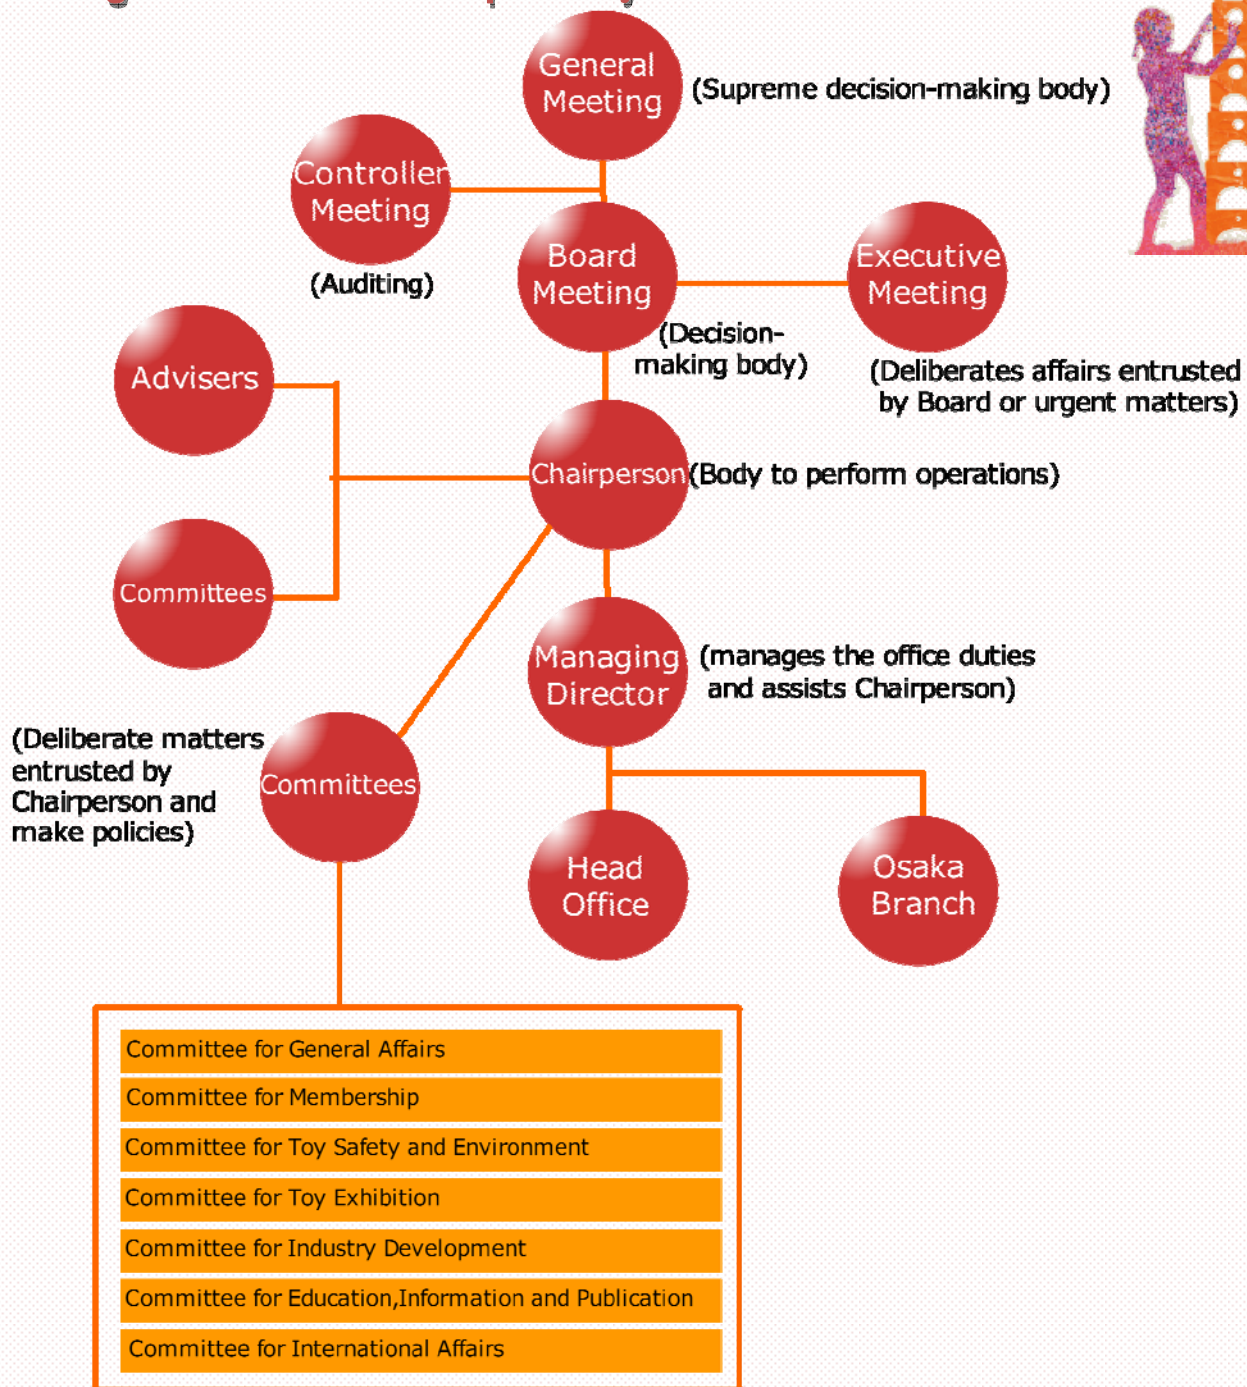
General Meeting (Supreme decision-making body)

Controller Meeting (Auditing)

Board Meeting (Decision-making body)

Executive Meeting (Deliberates affairs entrusted by Board or urgent matters)

Advisers

Committees

Chairperson (Body to perform operations)

Managing Director (manages the office duties and assists Chairperson)

(Deliberate matters entrusted by Chairperson and make policies) Committees

Head Office

Osaka Branch

Committee for General Affairs
Committee for Membership
Committee for Toy Safety and Environment
Committee for Toy Exhibition
Committee for Industry Development
Committee for Education,Information and Publication
Committee for International Affairs